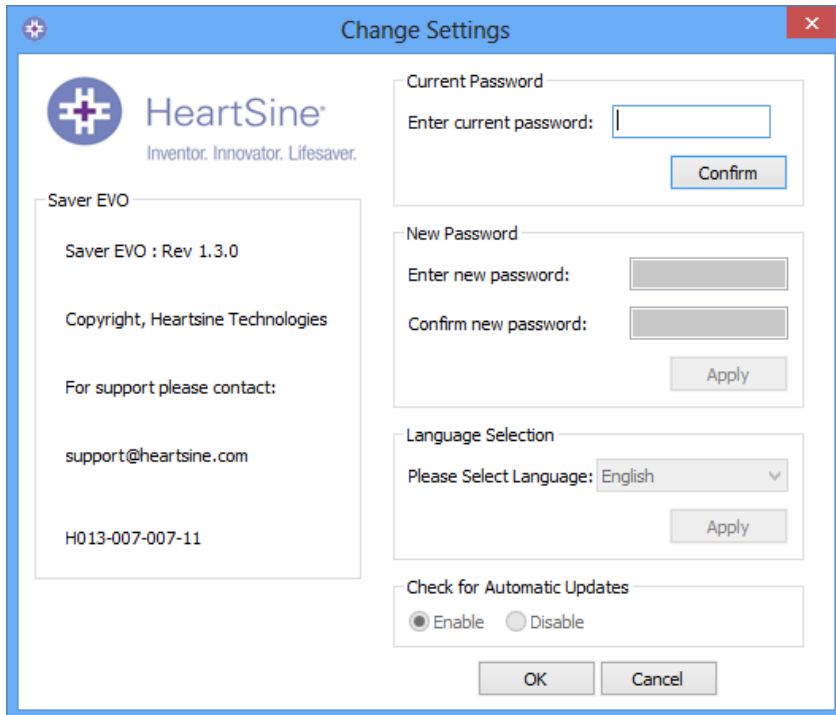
Change Settings

HeartSine
Inventor. Innovator. Lifesaver.

Saver EVO

Saver EVO : Rev 1.3.0

Copyright, Heartsine Technologies

For support please contact:

support@heartsine.com

H013-007-007-11

Current Password

Enter current password:

Confirm

New Password

Enter new password:

Confirm new password:

Apply

Language Selection

Please Select Language: English

Apply

Check for Automatic Updates

Enable Disable

OK Cancel